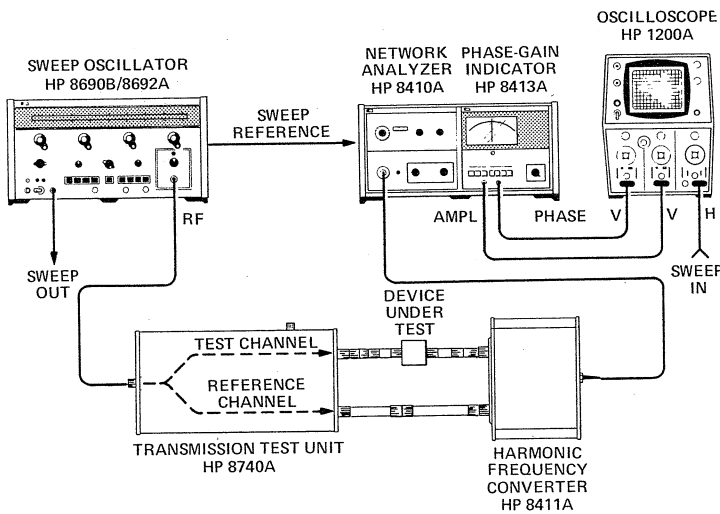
OSCILLOSCOPE
HP 1200A

SWEEP OSCILLATOR
HP 8690B/8692A

NETWORK
ANALYZER
HP 8410A

PHASE-GAIN
INDICATOR
HP 8413A

SWEEP
REFERENCE

RF

AMPL

PHASE

V

V

H

SWEEP
OUT

SWEEP
IN

DEVICE
UNDER
TEST

TEST CHANNEL

REFERENCE
CHANNEL

TRANSMISSION TEST UNIT
HP 8740A

HARMONIC
FREQUENCY
CONVERTER
HP 8411A